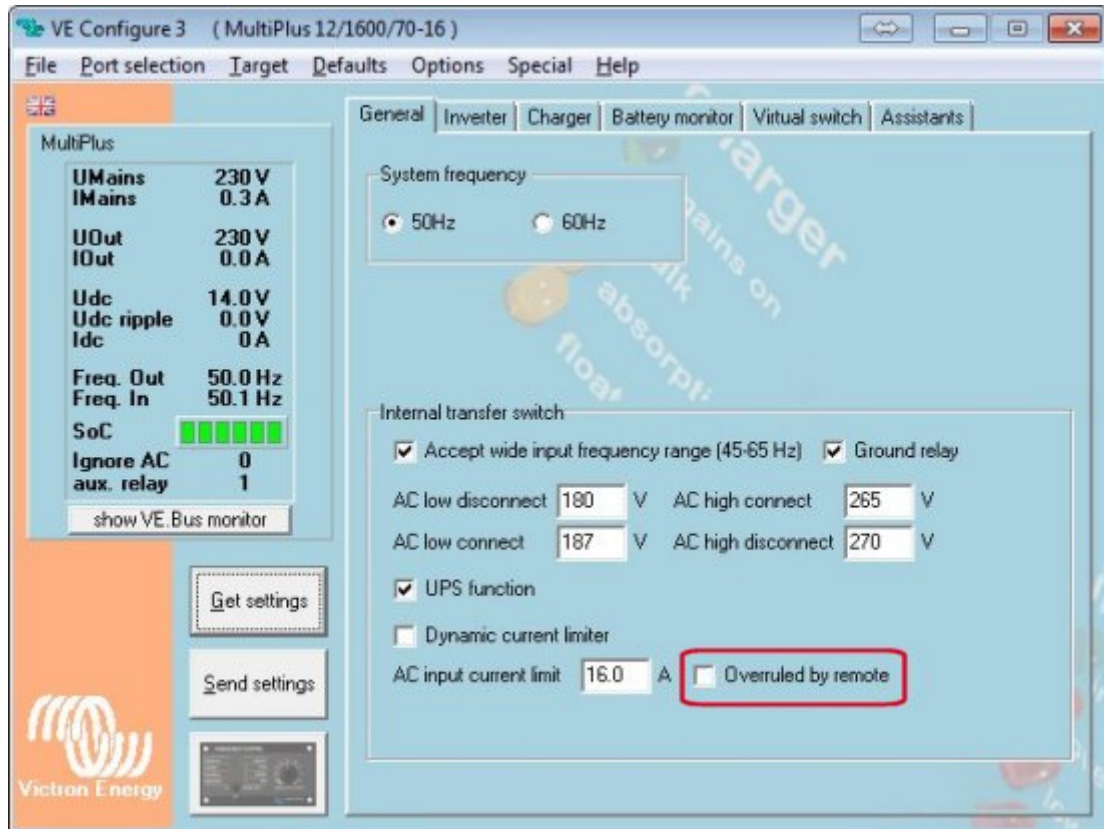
VE Configure 3 ( MultiPlus 12/1600/70-16 )

File Port selection Target Defaults Options Special Help

MultiPlus

| | |
|---|---|
| UMains | 230 V |
| IMains | 0.3 A |
| UOut | 230 V |
| IOut | 0.0 A |
| Udc | 14.0 V |
| Udc ripple | 0.0 V |
| Idc | 0 A |
| Freq. Out | 50.0 Hz |
| Freq. In | 50.1 Hz |
| SoC | |
| Ignore AC | 0 |
| aux. relay | 1 |

show VE.Bus monitor

Get settings

Send settings

Victron Energy

General | Inverter | Charger | Battery monitor | Virtual switch | Assistants

charger
mains on
bulk
absorption
float

System frequency

50Hz 60Hz

Internal transfer switch

Accept wide input frequency range (45-65 Hz) Ground relay

AC low disconnect 180 V AC high connect 265 V

AC low connect 187 V AC high disconnect 270 V

UPS function

Dynamic current limiter

AC input current limit 16.0 A Overruled by remote